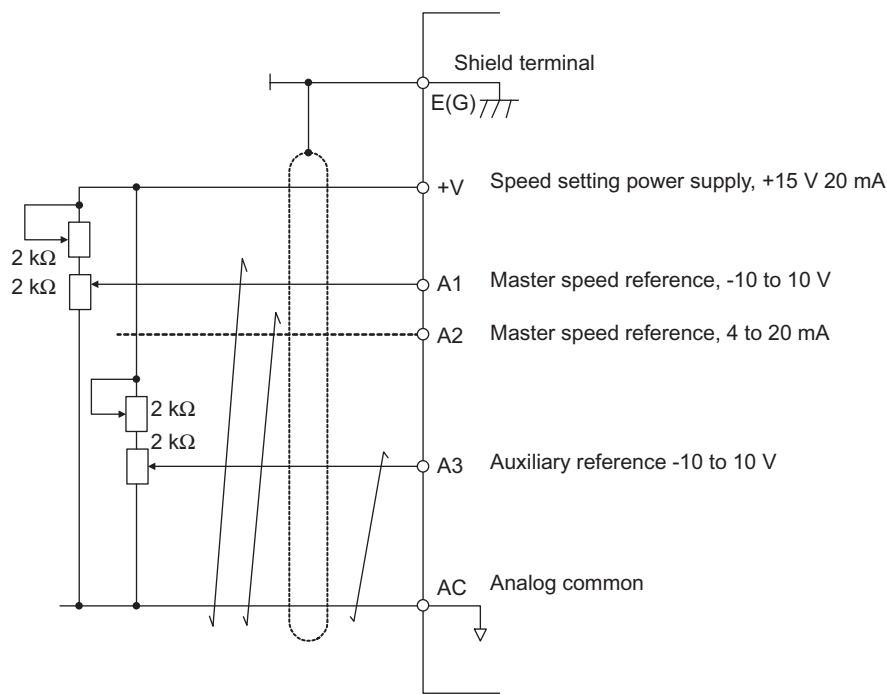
Shield terminal
E(G)
+V
Speed setting power supply, +15 V 20 mA
2 k$\Omega$
2 k$\Omega$
A1
Master speed reference, -10 to 10 V
A2
Master speed reference, 4 to 20 mA
2 k$\Omega$
2 k$\Omega$
A3
Auxiliary reference -10 to 10 V
AC
Analog common